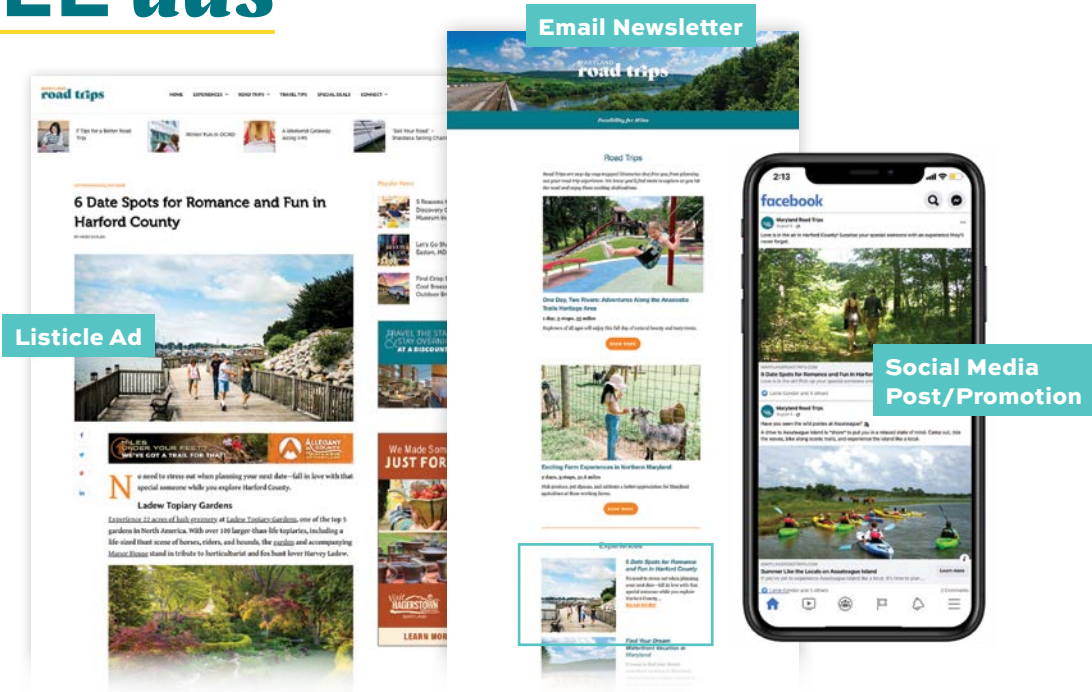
Email Newsletter

road trips

HOME EXPERIENCES ROAD TRIPS TRAVEL TIPS SPECIAL DEALS CONNECT

7 Tips for a Better Road Trip
Winter Fun in OCMD
A Weekend Getaway Along I-95
'Sail Your Road' Shadowy Sailing Charter

6 Date Spots for Romance and Fun in Harford County

Popular Posts

5 Reasons to Discovery Museum in
Let's Go Shopping Easton, MD
Find Crisp Cool Breeze Outdoor Br

TRAVEL THE STATE & STAY OVERNIGHT AT A DISCOUNT

Listicle Ad

ALLEGANY COUNTY
WE'VE GOT A TRAIL FOR THAT

We Made Some JUST FOR

No need to stress out when planning your next date—fall in love with that special someone while you explore Harford County.

Ladew Topiary Gardens

Experience 22 acres of lush greenery at Ladew Topiary Gardens, one of the top 5 gardens in North America. With over 100 larger-than-life topiaries, including a life-sized hunt scene of horses, riders, and hounds, the garden and accompanying Manor House stand in tribute to horticulturist and fox hunt lover Harvey Ladew.

Visit HAGERSTOWN
LEARN MORE

MARYLAND road trips

Road Trips

One Day, Two Rivers: Adventures Along the Anacostia Trails Heritage Area

Exciting Farm Experiences in Northern Maryland

Experiences

6 Date Spots for Romance and Fun in Harford County

READ MORE

Find Your Dream Waterfront Vacation in Maryland

2:13

facebook

Maryland Road Trips

Love is in the air in Harford County! Surprise your special someone with an experience they'll never forget.

6 Date Spots for Romance and Fun in Harford County

Social Media Post/Promotion

Maryland Road Trips

Have you seen the wild ponies at Assateague?

Summer Like the Locals on Assateague Island

Learn more